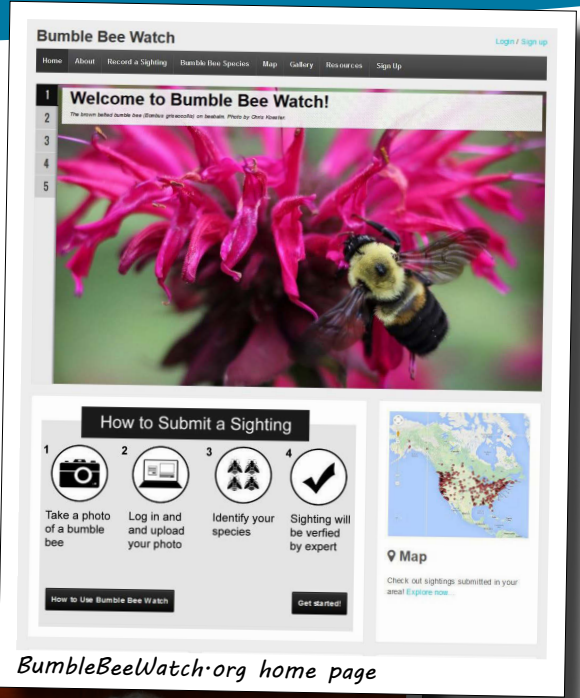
Bumble Bee Watch

Login / Sign up

Home About Record a Sighting Bumble Bee Species Map Gallery Resources Sign Up

1
2
3
4
5

Welcome to Bumble Bee Watch!

The brown belted bumble bee (Bombus griseocollis) on beebalm. Photo by Chris Koester

How to Submit a Sighting

1
Take a photo of a bumble bee

2
Log in and and upload your photo

3
Identify your species

4
Sighting will be verfied by expert

How to Use Bumble Bee Watch

Get started!

Map

Check out sightings submitted in your area! Explore now...

BumbleBeeWatch·org home page